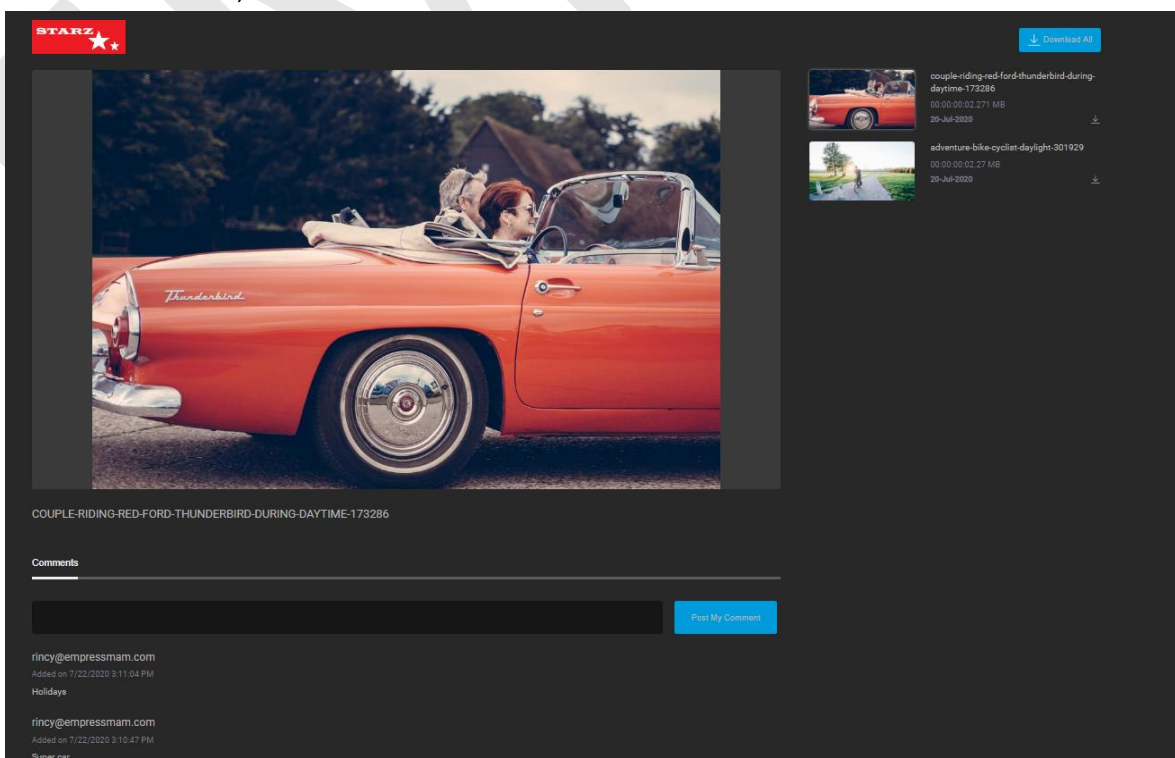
STARZ

Download All

Thunderbird

couple-riding-red-ford-thunderbird-during-daytime-173286
00:00:00:02.271 MB
20-Jul-2020

adventure-bike-cyclist-daylight-301929
00:00:00:02.27 MB
20-Jul-2020

COUPLE-RIDING-RED-FORD-THUNDERBIRD-DURING-DAYTIME-173286

Comments

Post My Comment

rincy@empressmam.com
Added on 7/22/2020 3:11:04 PM
Holidays

rincy@empressmam.com
Added on 7/22/2020 3:10:47 PM
Super car